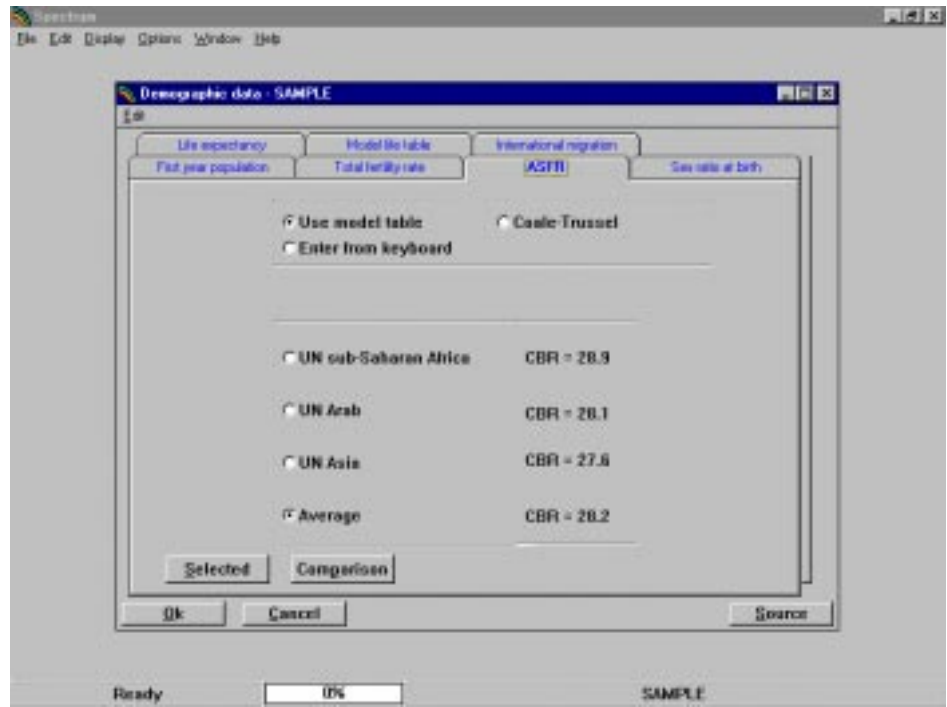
Spectrum

File Edit Display Options Window Help

Demographic data - SAMPLE

Edit

Life expectancy

Model life table

International migration

First year population

Total fertility rate

ASFR

Sex ratio at birth

Use model table

Coale-Trussel

Enter from keyboard

UN sub-Saharan Africa

CBR = 28.9

UN Arab

CBR = 28.1

UN Asia

CBR = 27.6

Average

CBR = 28.2

Selected

Comparison

Ok

Cancel

Source

Ready

0%

SAMPLE